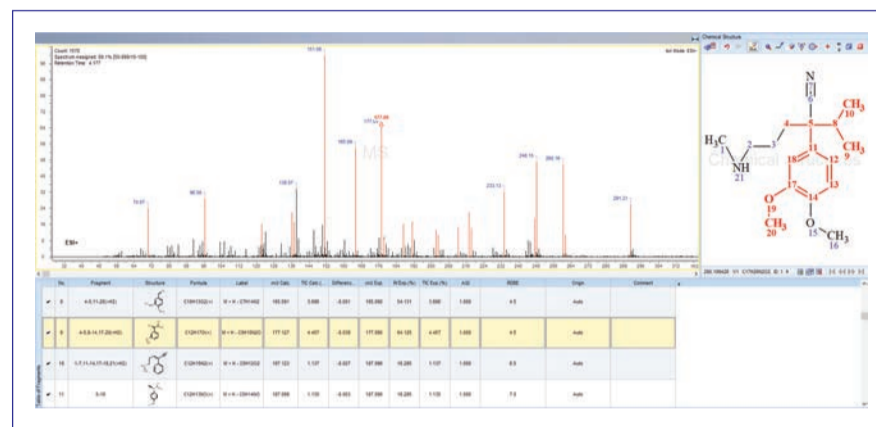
Count: 1570
Spectrum assigned: 59.1% [50.000/10-100]
Retention Time: 4.177

Ion Mode: ESI+

151.06

177.09

165.08

70.07

90.06

138.07

233.13

246.15

260.16

291.21

ESI+

MS

Chemical Structure

N
6
4
5
8
$CH_3$
10
$CH_3$
9
$H_3C$
1
2
3
NH
21
18
11
12
17
13
14
O
19
$CH_3$
20
O
15
$CH_3$
16

| | No. | Fragment | Structure | Formula | Label | m/z Calc. | TIC Calc (...) | Differenc... | m/z Exp. | R/Exp (%) | TIC Exp (%) | A(il) | RDBE | Origin | Comment |
|---|---|---|---|---|---|---|---|---|---|---|---|---|---|---|---|
| ✔ | 8 | 4-5,11-20(+H2) | | C10H13O2(+) | M + H - C7H14N2 | 165.091 | 5.680 | -0.001 | 165.090 | 54.131 | 5.680 | 1.000 | 4.5 | Auto | |
| ✔ | 9 | 4-5,8-14,17-20(+H2) | | C12H17O(+) | M + H - C5H10N2O | 177.127 | 4.457 | -0.038 | 177.089 | 64.125 | 4.457 | 1.000 | 4.5 | Auto | |
| ✔ | 10 | 1-7,11-14,17-18,21(+H2) | | C12H15N2(+) | M + H - C5H12O2 | 187.123 | 1.137 | -0.027 | 187.096 | 16.285 | 1.137 | 1.000 | 6.5 | Auto | |
| ✔ | 11 | 5-18 | | C12H13O(+) | M + H - C5H14NO | 187.089 | 1.135 | -0.003 | 187.086 | 16.285 | 1.135 | 1.000 | 7.0 | Auto | |

Table of Fragments